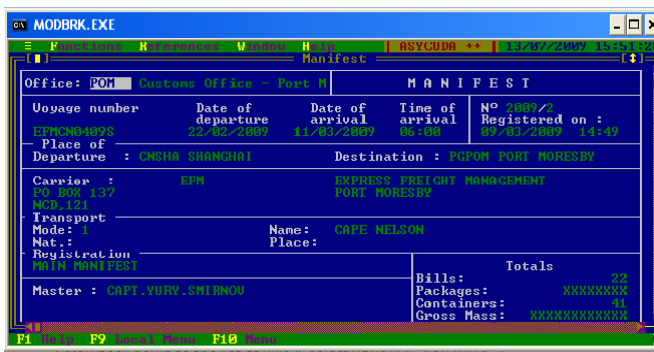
MODBRK.EXE

≡ Functions References Window Help | ASYCUDA ++ | 13/07/2009 15:51:2

Manifest

Office: POM Customs Office - Port M

M A N I F E S T

Voyage number
EFMCN0409S

Date of departure
22/02/2009

Date of arrival
11/03/2009

Time of arrival
06:00

Nº 2009/2
Registered on :
09/03/2009 14:49

Place of Departure : CNSHA SHANGHAI

Destination : PGPOM PORT MORESBY

Carrier : EFM
PO BOX 137
NCD,121

EXPRESS FREIGHT MANAGEMENT
PORT MORESBY

Transport
Mode: 1
Nat.:

Name: CAPE NELSON
Place:

Registration
MAIN MANIFEST

Master : CAPT.YURY.SMIRNOV

Totals
Bills: 22
Packages: XXXXXXXX
Containers: 41
Gross Mass: XXXXXXXXXXXX

F1 Help F9 Local Menu F10 Menu